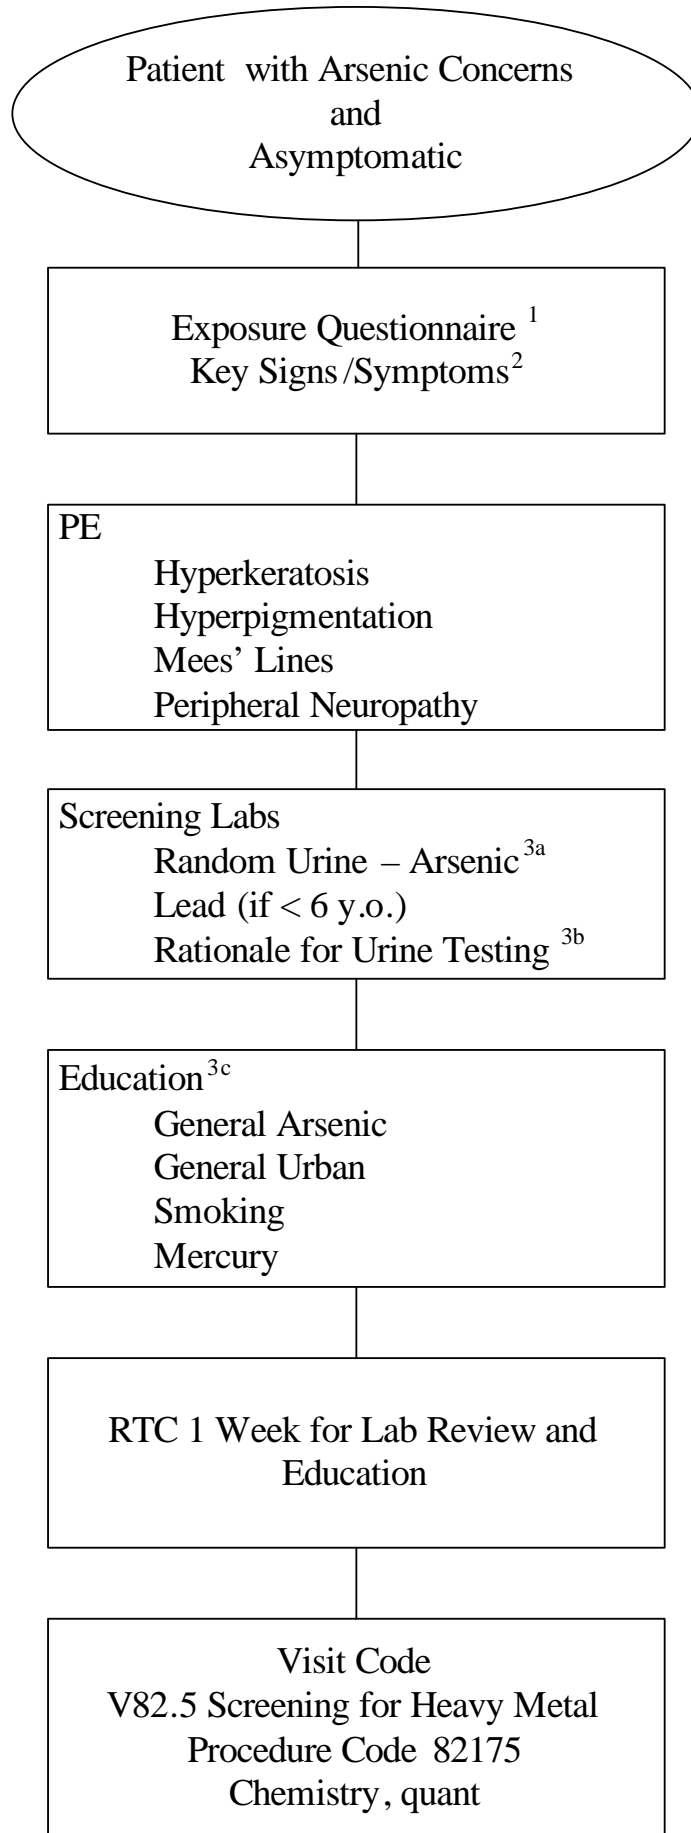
Patient with Arsenic Concerns
and
Asymptomatic

Exposure Questionnaire $^1$
Key Signs/Symptoms$^2$

PE
Hyperkeratosis
Hyperpigmentation
Mees' Lines
Peripheral Neuropathy

Screening Labs
Random Urine – Arsenic$^{3a}$
Lead (if < 6 y.o.)
Rationale for Urine Testing $^{3b}$

Education$^{3c}$
General Arsenic
General Urban
Smoking
Mercury

RTC 1 Week for Lab Review and Education

Visit Code
V82.5 Screening for Heavy Metal
Procedure Code 82175
Chemistry, quant